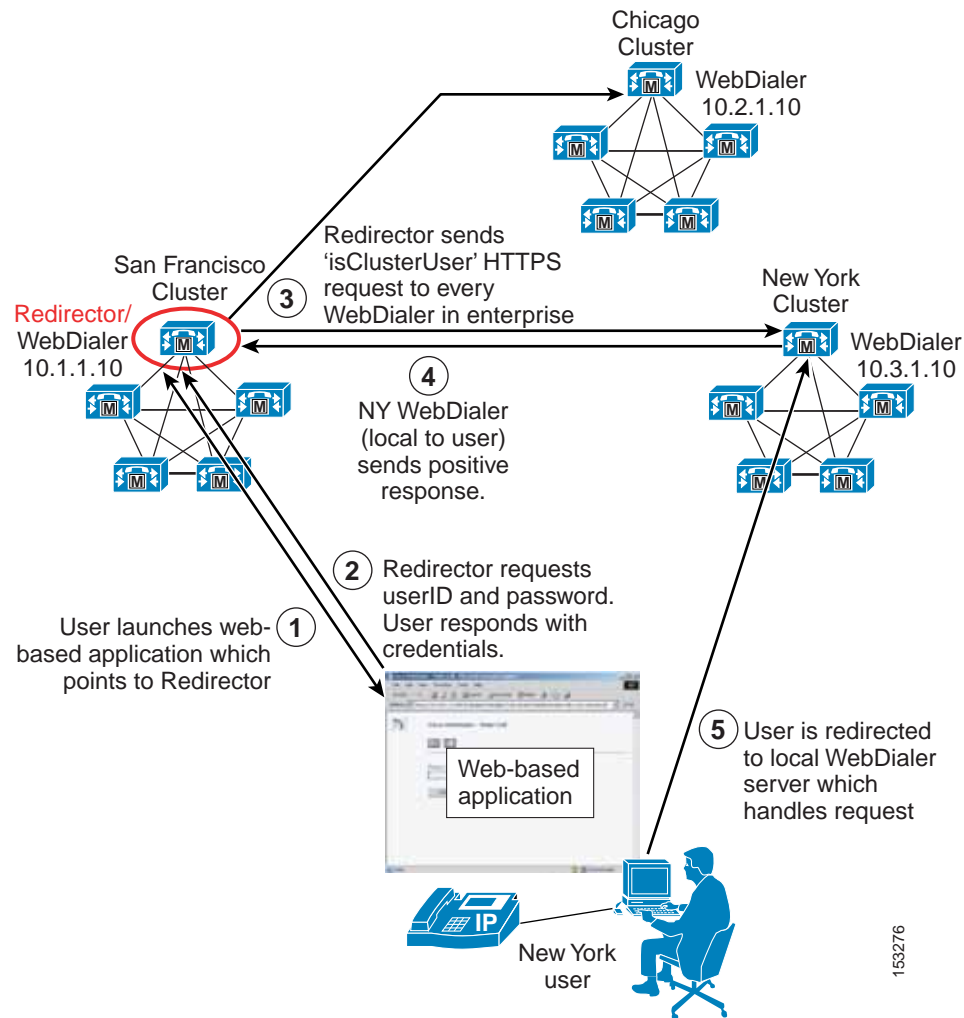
Chicago Cluster

WebDialer 10.2.1.10

M

M

M

M

M

Redirector sends 'isClusterUser' HTTPS request to every WebDialer in enterprise

3

San Francisco Cluster

Redirector/ WebDialer 10.1.1.10

M

M

M

M

M

New York Cluster

WebDialer 10.3.1.10

M

M

M

M

M

4

NY WebDialer (local to user) sends positive response.

2

Redirector requests userID and password. User responds with credentials.

User launches web-based application which points to Redirector

1

Web-based application

5

User is redirected to local WebDialer server which handles request

IP

New York user

153276